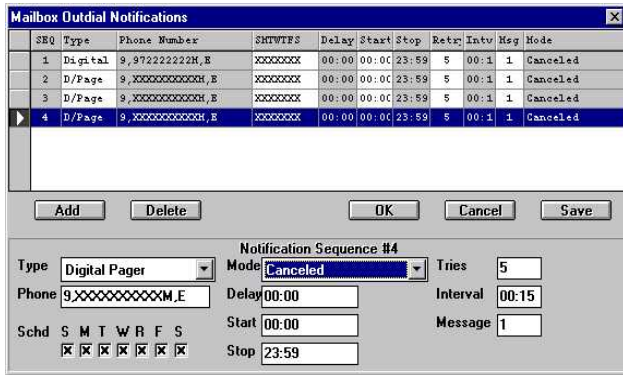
Mailbox Outdial Notifications

| SEQ | Type | Phone Number | SMTWTFS | Delay | Start | Stop | Retr | Intv | Msg | Mode |
|---|---|---|---|---|---|---|---|---|---|---|
| 1 | Digital | 9,972222222M,E | XXXXXXX | 00:00 | 00:00 | 23:59 | 5 | 00:1 | 1 | Canceled |
| 2 | D/Page | 9,XXXXXXXXXXM,E | XXXXXXX | 00:00 | 00:00 | 23:59 | 5 | 00:1 | 1 | Canceled |
| 3 | D/Page | 9,XXXXXXXXXXM,E | XXXXXXX | 00:00 | 00:00 | 23:59 | 5 | 00:1 | 1 | Canceled |
| 4 | D/Page | 9,XXXXXXXXXXM,E | XXXXXXX | 00:00 | 00:00 | 23:59 | 5 | 00:1 | 1 | Canceled |

Add Delete OK Cancel Save

Notification Sequence #4

Type Digital Pager
Mode Canceled
Tries 5
Phone 9,XXXXXXXXXXM,E
Delay 00:00
Interval 00:15
Start 00:00
Message 1
Schd S M T W R F S
X X X X X X X
Stop 23:59